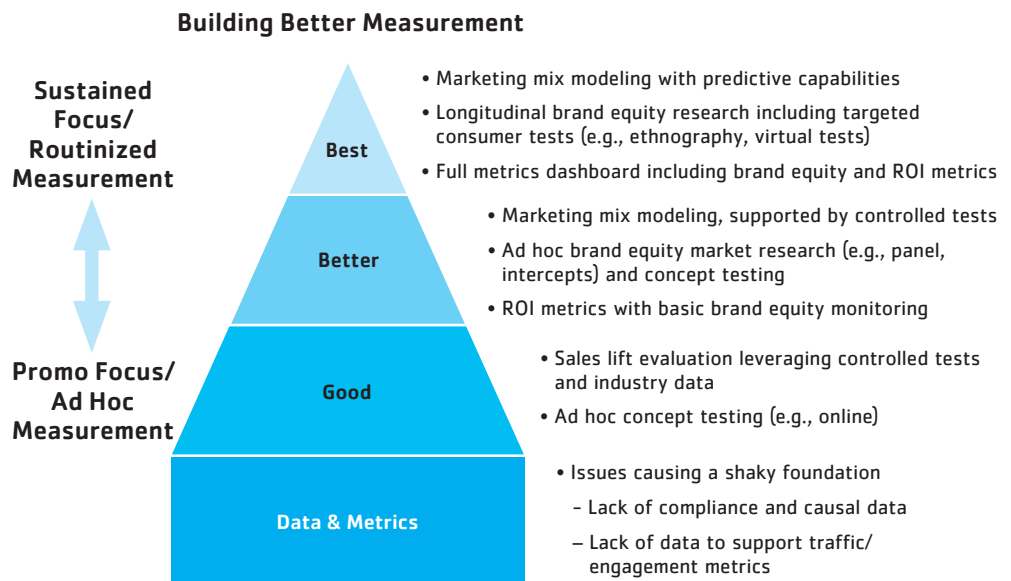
Building Better Measurement

Sustained Focus/ Routinized Measurement

Promo Focus/ Ad Hoc Measurement

Best

Better

Good

Data & Metrics

• Marketing mix modeling with predictive capabilities
• Longitudinal brand equity research including targeted consumer tests (e.g., ethnography, virtual tests)
• Full metrics dashboard including brand equity and ROI metrics

• Marketing mix modeling, supported by controlled tests
• Ad hoc brand equity market research (e.g., panel, intercepts) and concept testing
• ROI metrics with basic brand equity monitoring

• Sales lift evaluation leveraging controlled tests and industry data
• Ad hoc concept testing (e.g., online)

• Issues causing a shaky foundation
– Lack of compliance and causal data
– Lack of data to support traffic/ engagement metrics